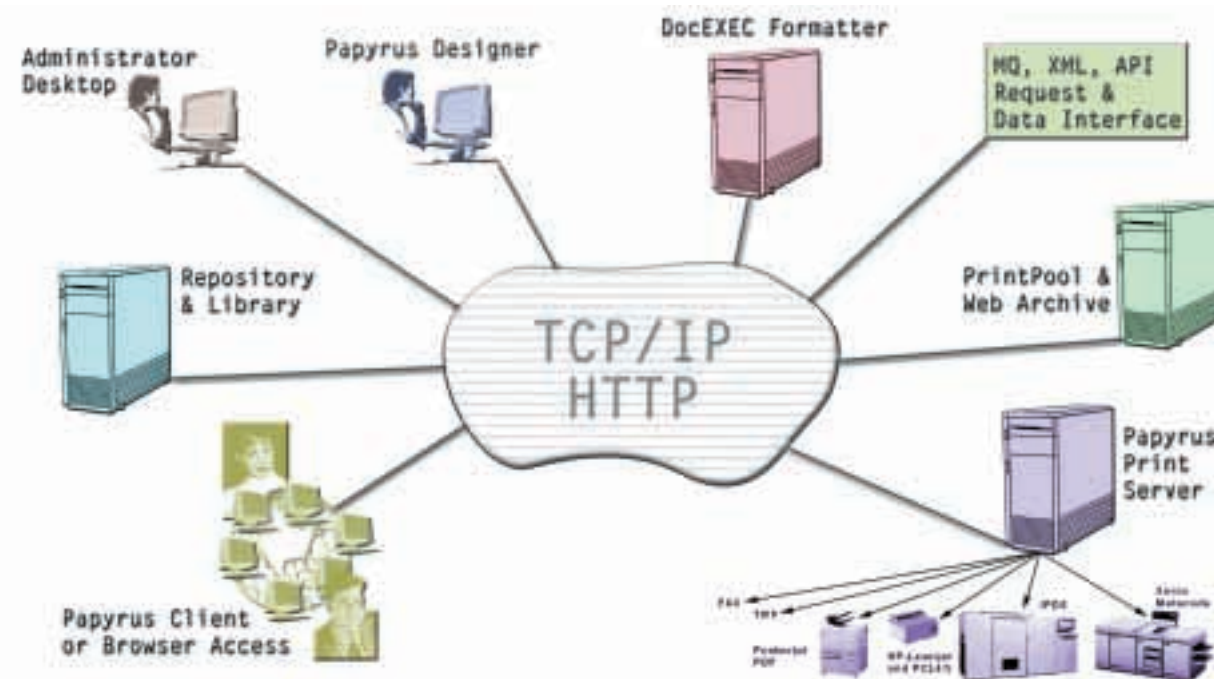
Administrator Desktop

Papyrus Designer

DocEXEC Formatter

MQ, XML, API Request & Data Interface

Repository & Library

TCP/IP HTTP

PrintPool & Web Archive

Papyrus Print Server

Papyrus Client or Browser Access

FAX

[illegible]

Postscript PDF

HP-Laserjet and PCL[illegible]

IPDS

Xerox Metacode